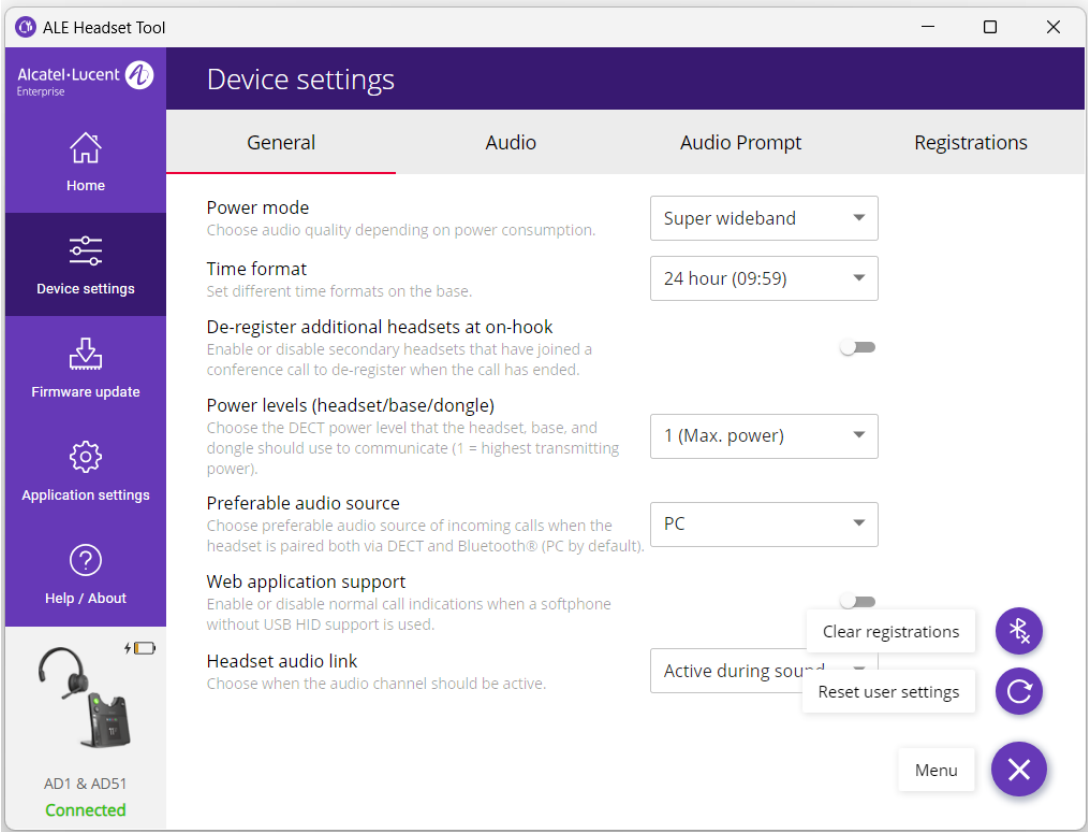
ALE Headset Tool

Alcatel·Lucent Enterprise

Device settings

Home

Device settings

Firmware update

Application settings

Help / About

AD1 & AD51
Connected

General | Audio | Audio Prompt | Registrations

Power mode
Choose audio quality depending on power consumption.
Super wideband

Time format
Set different time formats on the base.
24 hour (09:59)

De-register additional headsets at on-hook
Enable or disable secondary headsets that have joined a conference call to de-register when the call has ended.

Power levels (headset/base/dongle)
Choose the DECT power level that the headset, base, and dongle should use to communicate (1 = highest transmitting power).
1 (Max. power)

Preferable audio source
Choose preferable audio source of incoming calls when the headset is paired both via DECT and Bluetooth® (PC by default).
PC

Web application support
Enable or disable normal call indications when a softphone without USB HID support is used.

Headset audio link
Choose when the audio channel should be active.
Active during sou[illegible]

Clear registrations

Reset user settings

Menu